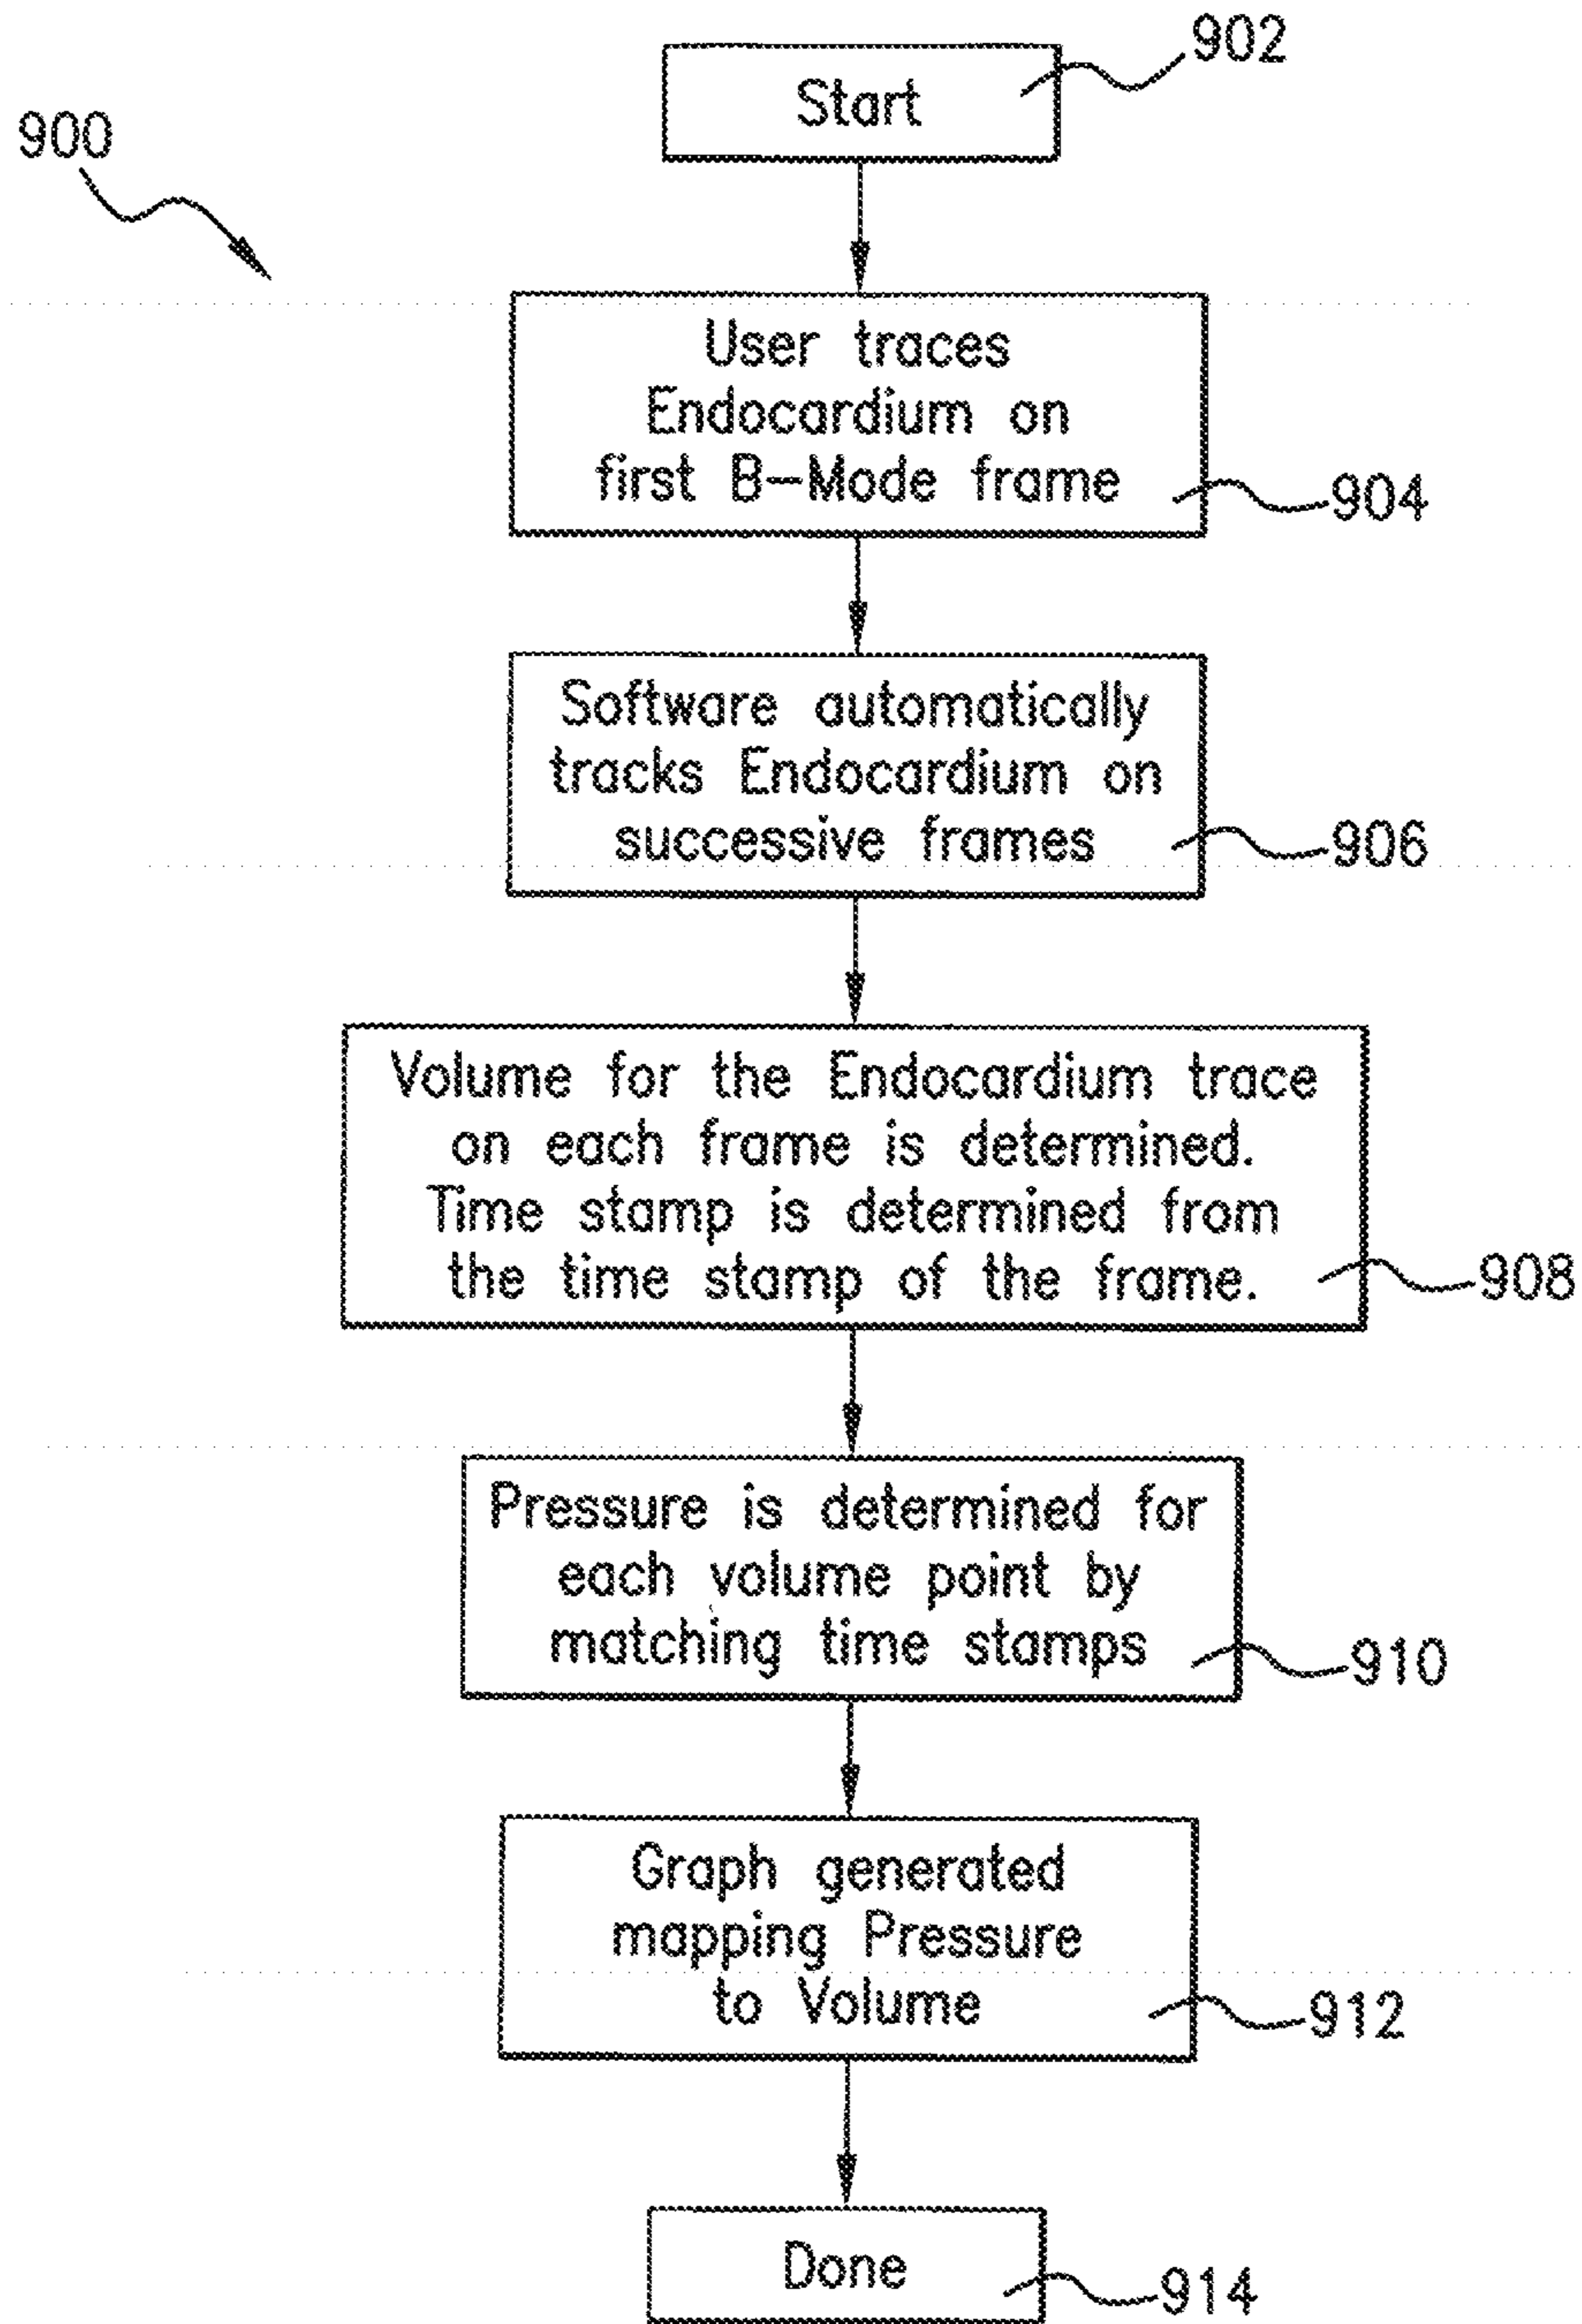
900

Start 902

User traces Endocardium on first B-Mode frame 904

Software automatically tracks Endocardium on successive frames 906

Volume for the Endocardium trace on each frame is determined. Time stamp is determined from the time stamp of the frame. 908

Pressure is determined for each volume point by matching time stamps 910

Graph generated mapping Pressure to Volume 912

Done 914